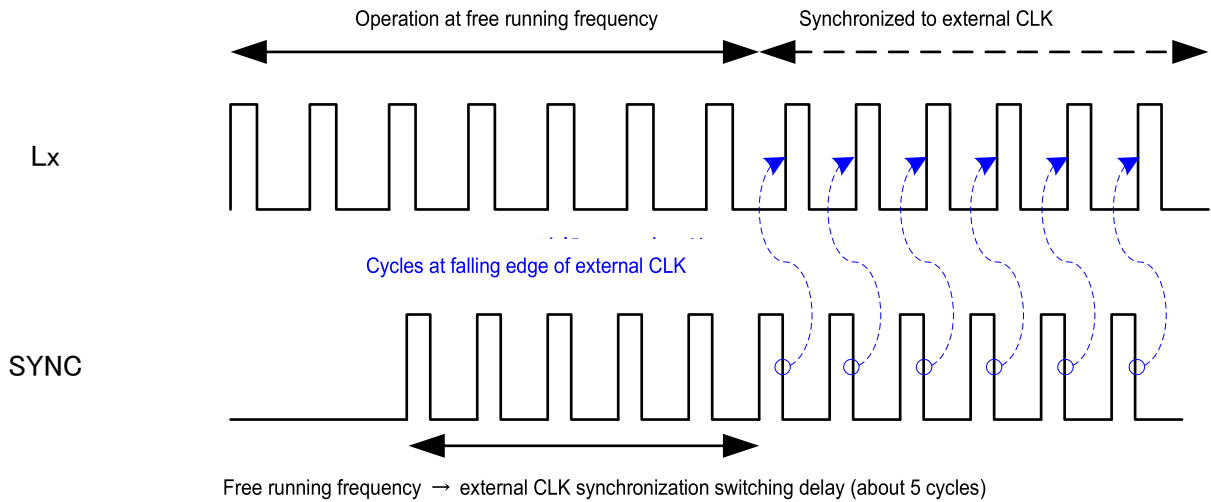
Operation at free running frequency

Synchronized to external CLK

Lx

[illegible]

Cycles at falling edge of external CLK

SYNC

Free running frequency → external CLK synchronization switching delay (about 5 cycles)